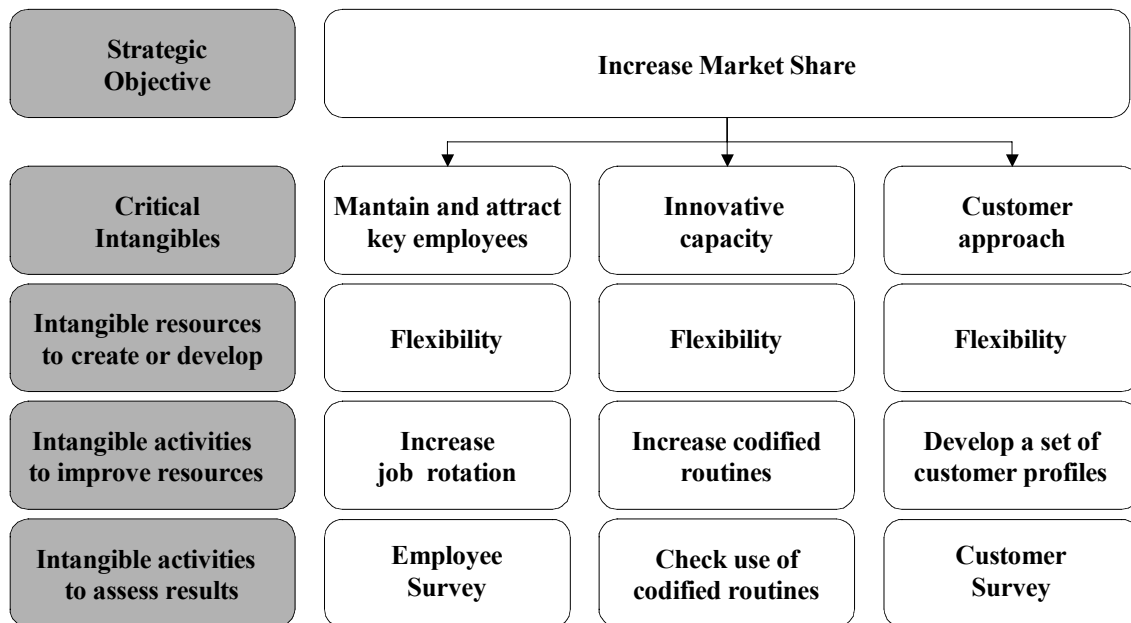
| Strategic Objective | Increase Market Share | | |
|---|---|---|---|
| Critical Intangibles | Mantain and attract key employees | Innovative capacity | Customer approach |
| Intangible resources to create or develop | Flexibility | Flexibility | Flexibility |
| Intangible activities to improve resources | Increase job rotation | Increase codified routines | Develop a set of customer profiles |
| Intangible activities to assess results | Employee Survey | Check use of codified routines | Customer Survey |